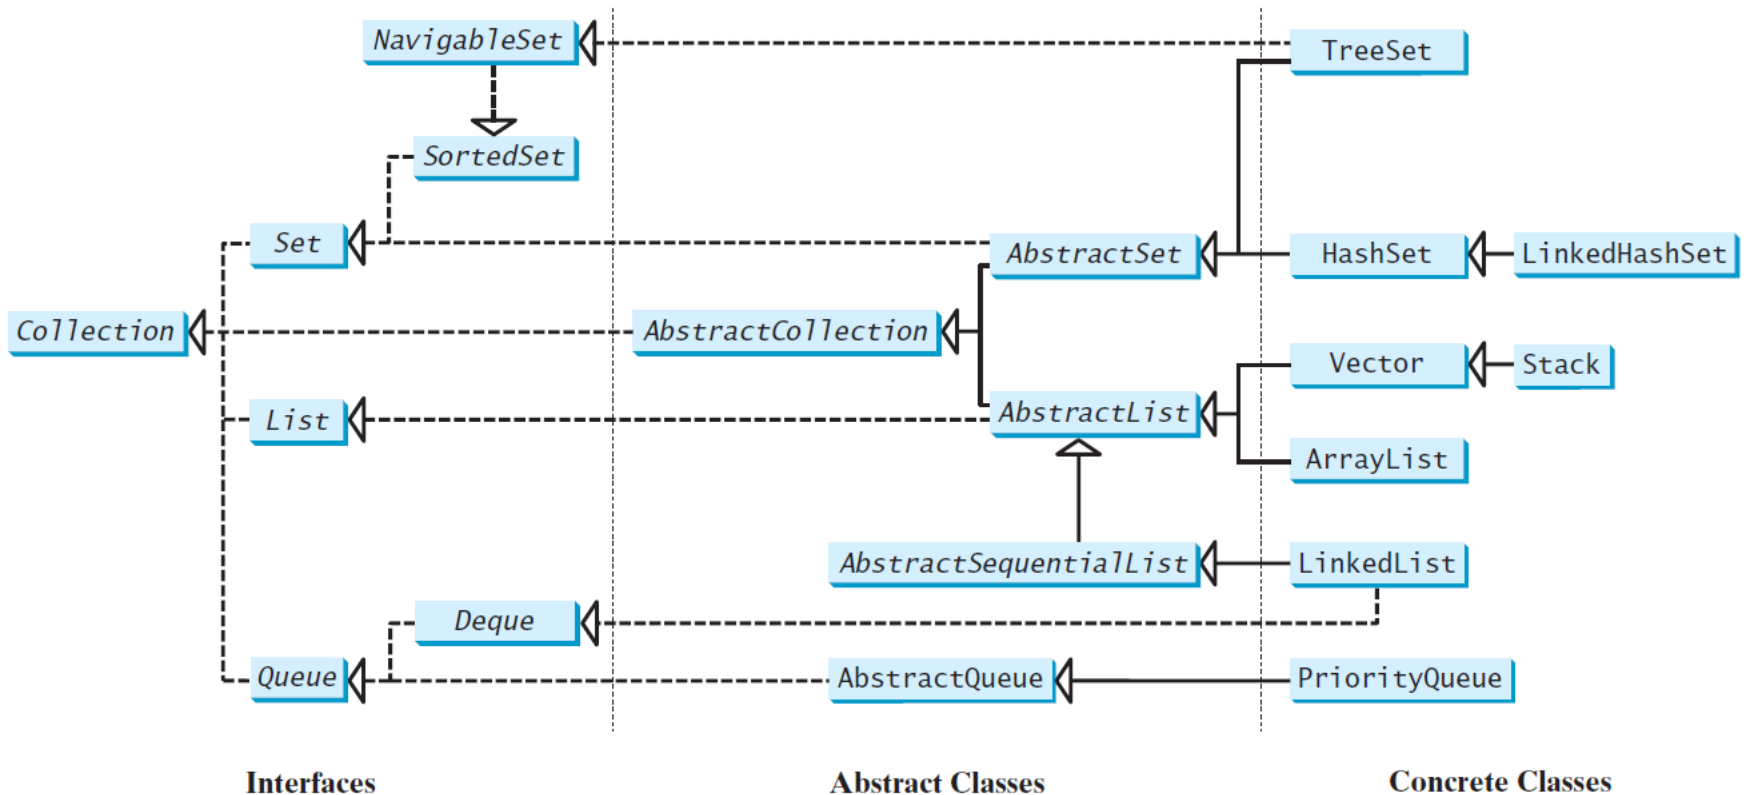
NavigableSet

TreeSet

SortedSet

Set

AbstractSet

HashSet

LinkedHashSet

Collection

AbstractCollection

Vector

Stack

List

AbstractList

ArrayList

AbstractSequentialList

LinkedList

Deque

Queue

AbstractQueue

PriorityQueue

Interfaces

Abstract Classes

Concrete Classes